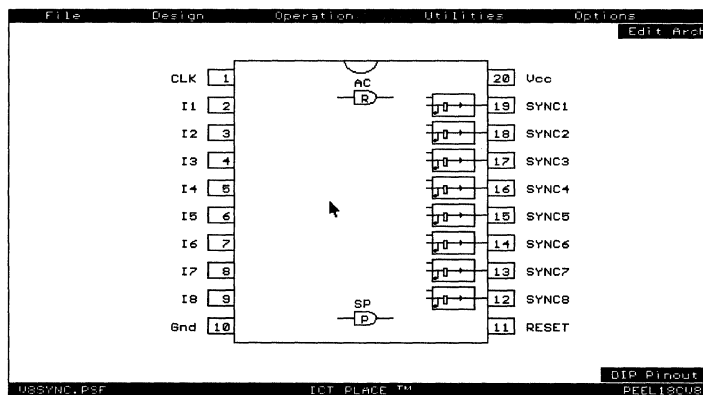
File Design Operation Utilities Options
Edit Arch

CLK 1
I1 2
I2 3
I3 4
I4 5
I5 6
I6 7
I7 8
I8 9
Gnd 10

AC
R

SP
P

20 Vcc
19 SYNC1
18 SYNC2
17 SYNC3
16 SYNC4
15 SYNC5
14 SYNC6
13 SYNC7
12 SYNC8
11 RESET

DIP Pinout
U8SYNC.PSF ICT PLACE ™ PEEL18CV8